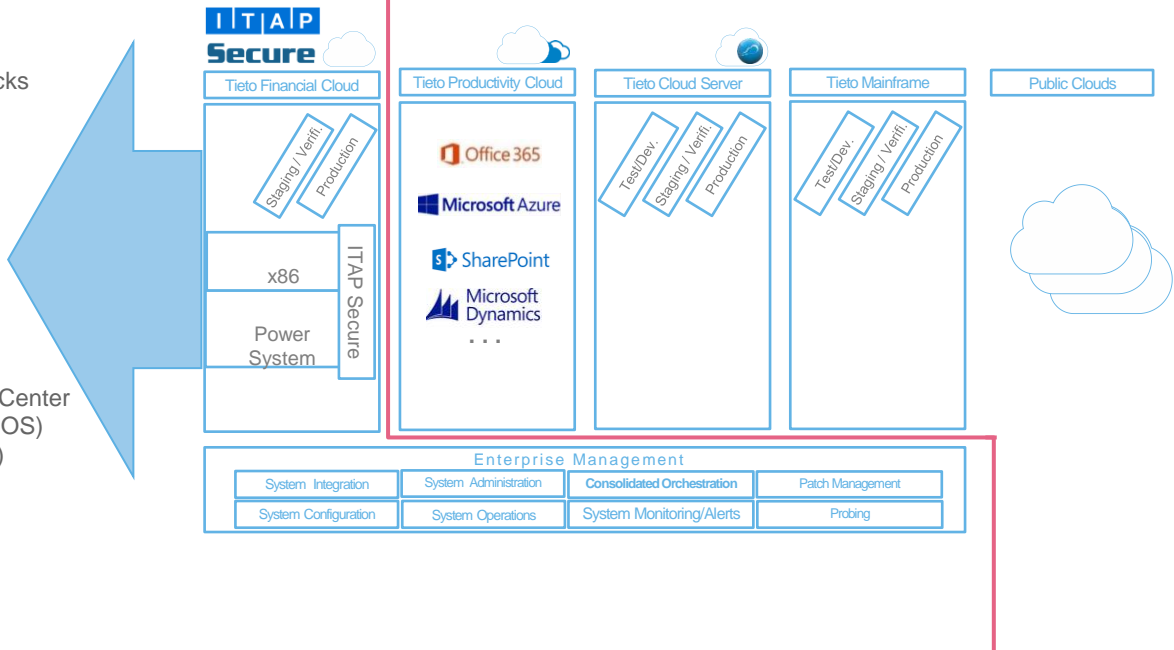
cks

Center
OS)
)

ITAP
Secure

Tieto Financial Cloud

Staging / Verifi.

Production

x86

Power System

ITAP Secure

Tieto Productivity Cloud

Office 365

Microsoft Azure

SharePoint

Microsoft Dynamics

. . .

Tieto Cloud Server

Test/Dev.

Staging / Verifi.

Production

Tieto Mainframe

Test/Dev.

Staging / Verifi.

Production

Public Clouds

Enterprise Management

| System Integration | System Administration | Consolidated Orchestration | Patch Management |
|---|---|---|---|
| System Configuration | System Operations | System Monitoring/Alerts | Probing |